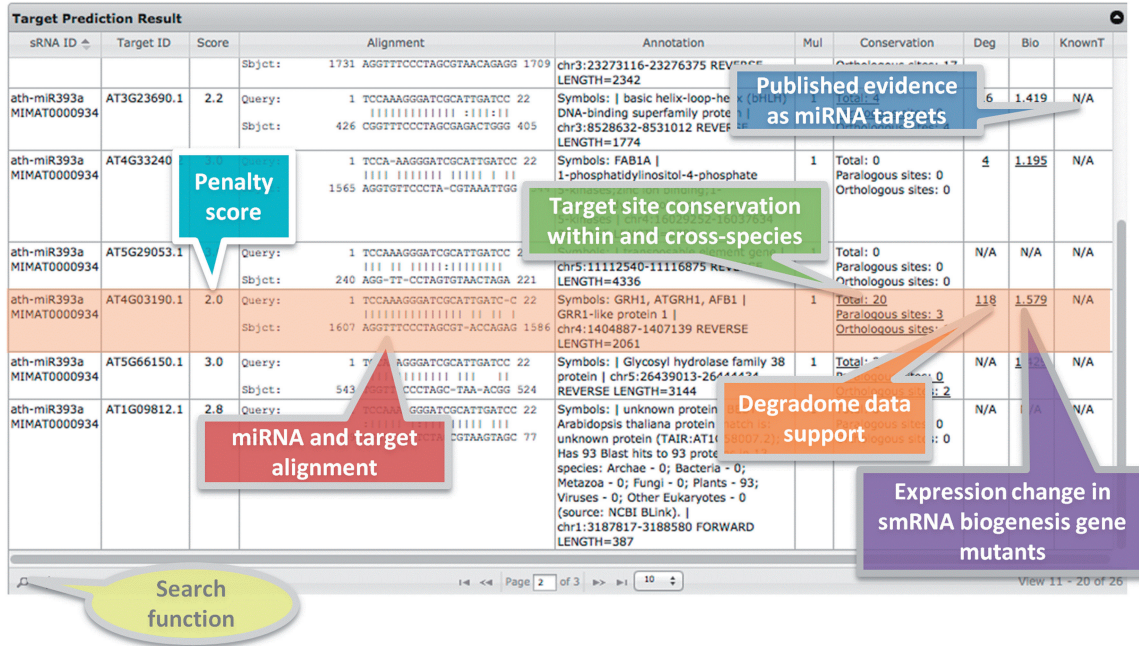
Target Prediction Result

| sRNA ID | Target ID | Score | Alignment | Annotation | Mul | Conservation | Deg | Bio | KnownT |
|---|---|---|---|---|---|---|---|---|---|
| | | | Sbjct: 1731 AGGTTTCCCTAGCGTAACAGAGG 1709 | chr3:23273116-23276375 REVERSE LENGTH=2342 | | Orthologous sites: 17 | | | |
| ath-miR393a MIMAT0000934 | AT3G23690.1 | 2.2 | Query: 1 TCCAAAGGGATCGCATTGATCC 22 Sbjct: 426 CGGTTTCCCTAGCGAGACTGGG 405 | Symbols: \| basic helix-loop-helix (bHLH) DNA-binding superfamily protein \| chr3:8528632-8531012 REVERSE LENGTH=1774 | 1 | Total: 4 | 6 | 1.419 | N/A |
| ath-miR393a MIMAT0000934 | AT4G33240 | 3.0 | Query: 1 TCCA-AAGGGATCGCATTGATCC 22 Sbjct: 1565 AGGTGTTCCCTA-CGTAAATGG | Symbols: FAB1A \| 1-phosphatidylinositol-4-phosphate 5-kinases;zinc ion binding; 1- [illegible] | 1 | Total: 0 Paralogous sites: 0 Orthologous sites: 0 | 4 | 1.195 | N/A |
| ath-miR393a MIMAT0000934 | AT5G29053.1 | | Query: 1 TCCAAAGGGATCGCATTGATCC 22 Sbjct: 240 AGG-TT-CCTAGTGTAACTAGA 221 | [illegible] chr5:11112540-11116875 REVERSE LENGTH=4336 | | Total: 0 Paralogous sites: 0 Orthologous sites: 0 | N/A | N/A | N/A |
| ath-miR393a MIMAT0000934 | AT4G03190.1 | 2.0 | Query: 1 TCCAAAGGGATCGCATTGATC-C 22 Sbjct: 1607 AGGTTTCCCTAGCGT-ACCAGAG 1586 | Symbols: GRH1, ATGRH1, AFB1 \| GRR1-like protein 1 \| chr4:1404887-1407139 REVERSE LENGTH=2061 | 1 | Total: 20 Paralogous sites: 3 Orthologous sites: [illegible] | 118 | 1.579 | N/A |
| ath-miR393a MIMAT0000934 | AT5G66150.1 | 3.0 | Query: 1 T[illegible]GGATCGCATTGATCC 22 Sbjct: 543 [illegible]CTAGC-TAA-ACGG 524 | Symbols: \| Glycosyl hydrolase family 38 protein \| chr5:26439013-2644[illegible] REVERSE LENGTH=3144 | 1 | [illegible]: 0 Orthologous sites: 2 | N/A | 1.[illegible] | N/A |
| ath-miR393a MIMAT0000934 | AT1G09812.1 | 2.8 | Query: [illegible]GGATCGCATTGATCC 22 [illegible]CGTAAGTAGC 77 | Symbols: \| unknown protein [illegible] Arabidopsis thaliana protein match is: unknown protein (TAIR:AT1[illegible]68007.2); Has 93 Blast hits to 93 prote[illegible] species: Archae - 0; Bacteria - 0; Metazoa - 0; Fungi - 0; Plants - 93; Viruses - 0; Other Eukaryotes - 0 (source: NCBI BLink). \| chr1:3187817-3188580 FORWARD LENGTH=387 | | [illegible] 0 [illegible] 0 | N/A | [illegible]/A | N/A |

Page 2 of 3 10
View 11 - 20 of 26

Published evidence as miRNA targets

Penalty score

Target site conservation within and cross-species

Degradome data support

miRNA and target alignment

Expression change in smRNA biogenesis gene mutants

Search function